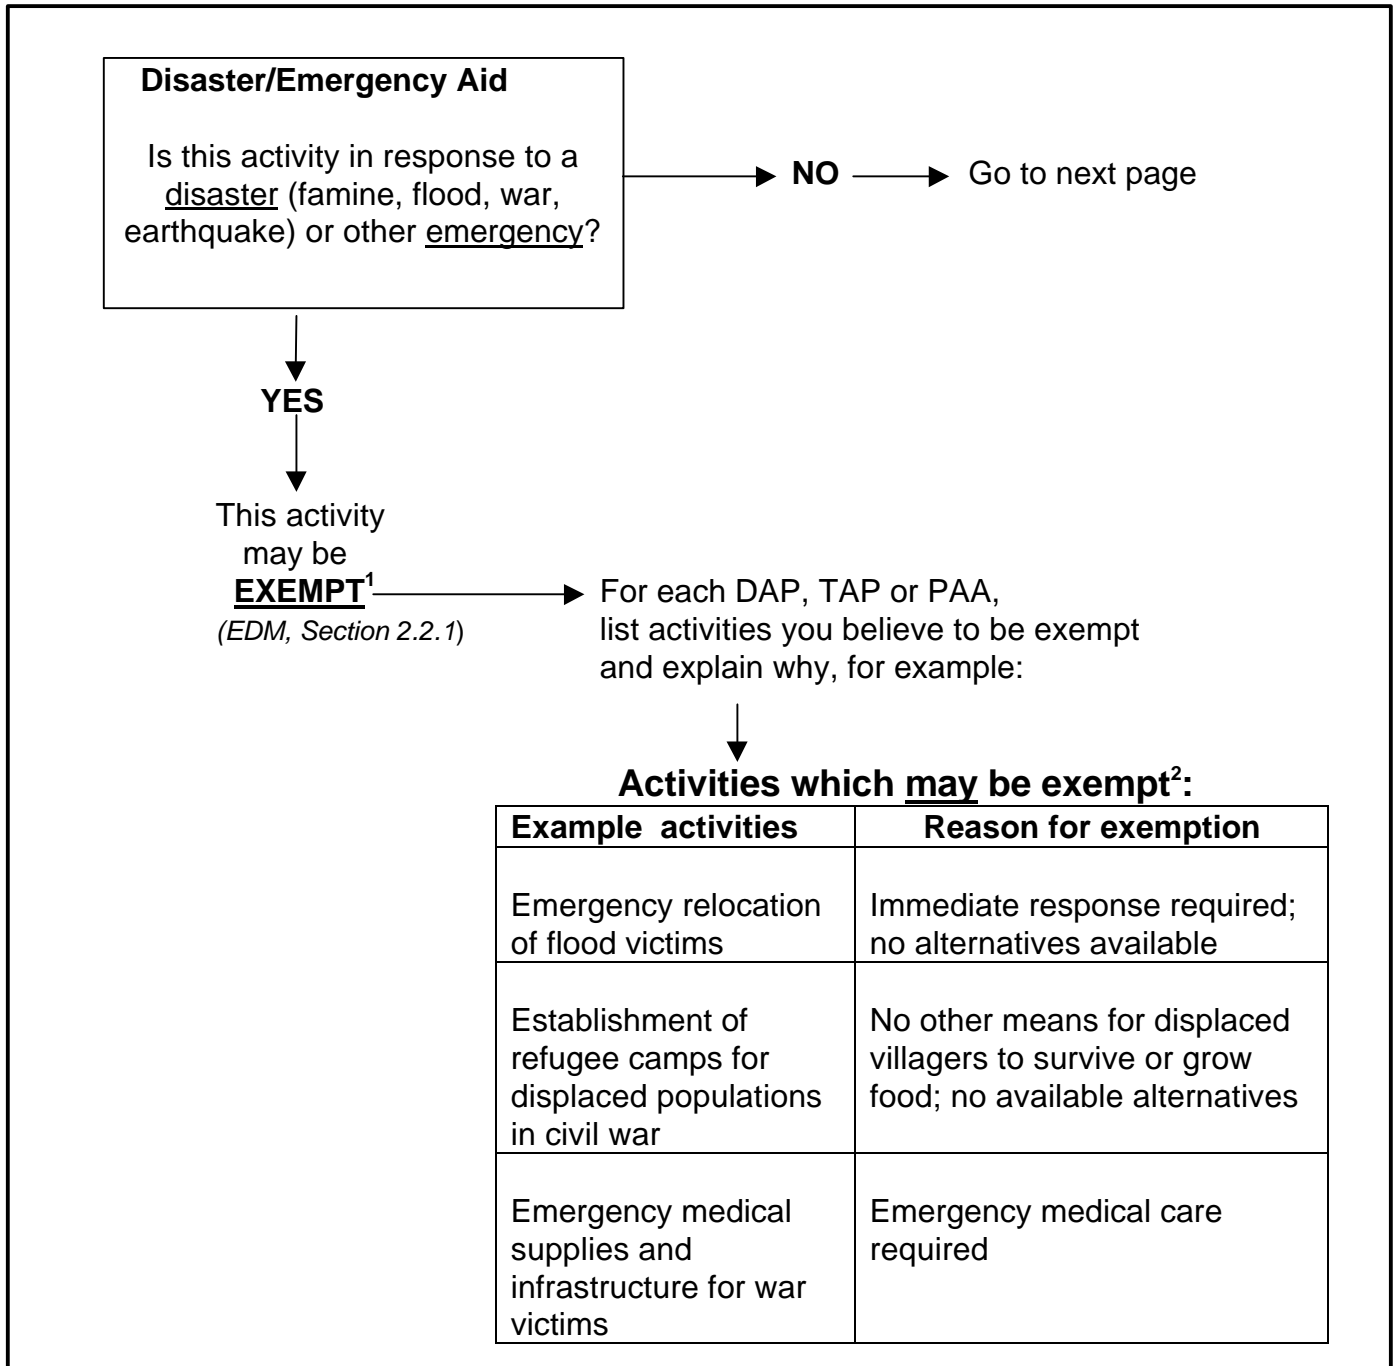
Disaster/Emergency Aid

Is this activity in response to a disaster (famine, flood, war, earthquake) or other emergency?

NO

Go to next page

YES

This activity may be EXEMPT$^1$
(EDM, Section 2.2.1)

For each DAP, TAP or PAA, list activities you believe to be exempt and explain why, for example:

Activities which may be exempt$^2$:

| Example activities | Reason for exemption |
|---|---|
| Emergency relocation of flood victims | Immediate response required; no alternatives available |
| Establishment of refugee camps for displaced populations in civil war | No other means for displaced villagers to survive or grow food; no available alternatives |
| Emergency medical supplies and infrastructure for war victims | Emergency medical care required |